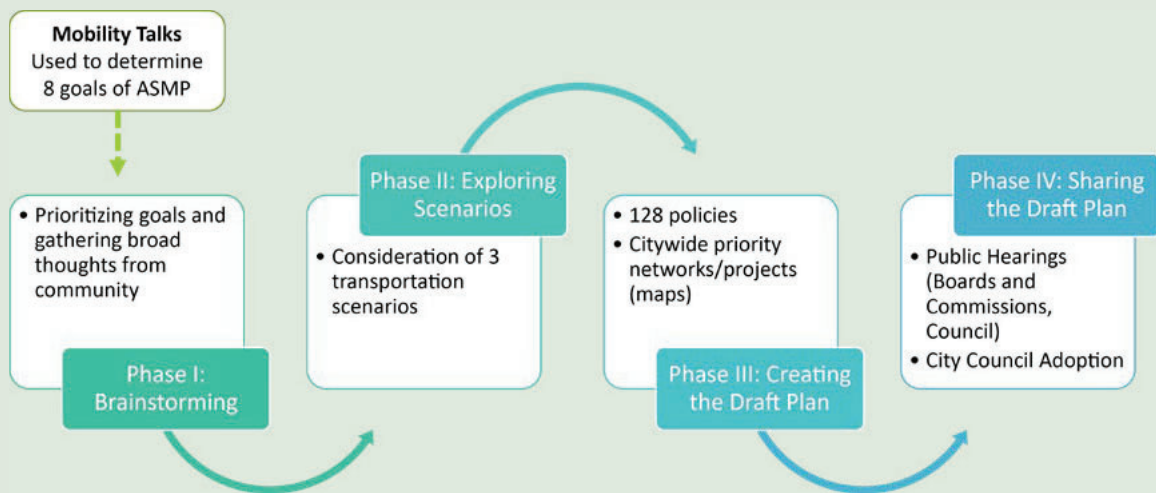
**Mobility Talks**
Used to determine 8 goals of ASMP

• Prioritizing goals and gathering broad thoughts from community

Phase I: Brainstorming

Phase II: Exploring Scenarios

• Consideration of 3 transportation scenarios

• 128 policies
• Citywide priority networks/projects (maps)

Phase III: Creating the Draft Plan

Phase IV: Sharing the Draft Plan

• Public Hearings (Boards and Commissions, Council)
• City Council Adoption